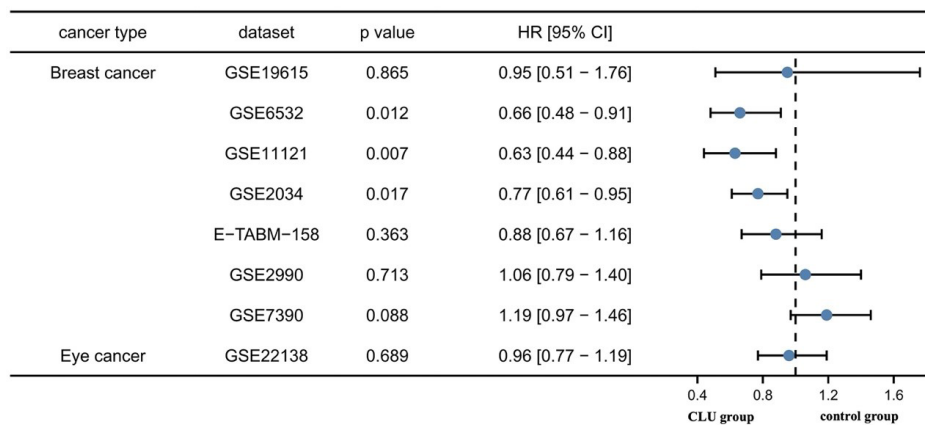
| cancer type | dataset | p value | HR [95% CI] |
|---|---|---|---|
| Breast cancer | GSE19615 | 0.865 | 0.95 [0.51 − 1.76] |
| | GSE6532 | 0.012 | 0.66 [0.48 − 0.91] |
| | GSE11121 | 0.007 | 0.63 [0.44 − 0.88] |
| | GSE2034 | 0.017 | 0.77 [0.61 − 0.95] |
| | E−TABM−158 | 0.363 | 0.88 [0.67 − 1.16] |
| | GSE2990 | 0.713 | 1.06 [0.79 − 1.40] |
| | GSE7390 | 0.088 | 1.19 [0.97 − 1.46] |
| Eye cancer | GSE22138 | 0.689 | 0.96 [0.77 − 1.19] |

0.4 0.8 1.2 1.6

CLU group control group